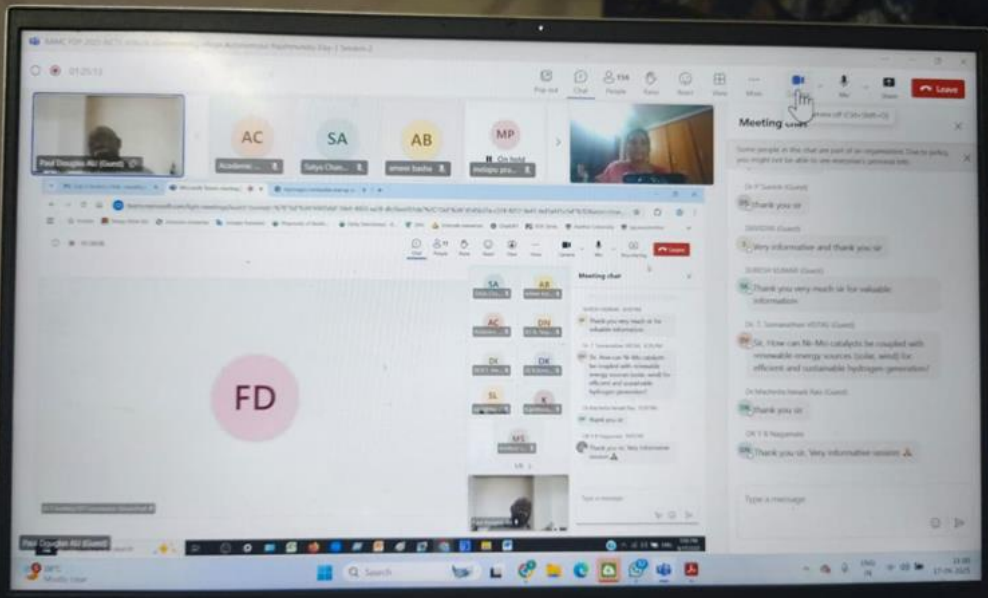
01:25:13

Pop out Chat People Raise React View More Camera Mic Share Leave

AC SA AB MP

Paul Douglas Ali (Guest)

Academic ... Satya Chan... ameer basha ... malapu pra... On hold

Meeting chat

Some people in this chat are part of an organisation. Due to policy, you might not be able to see everyone's personal info.

Dr P Suresh (Guest)
Thank you sir

DIANSHU (Guest)
Very informative and thank you sir

SURESH KUMAR (Guest)
Thank you very much sir for valuable information

Dr. T. Somanathan (VISTAS) (Guest)
Sir, How can Ni-Mo catalysts be coupled with renewable energy sources (solar, wind) for efficient and sustainable hydrogen generation?

Dr Machirla Narasa Rao (Guest)
thank you sir

DR Y B Nagamani
Thank you sir, Very informative session 🙏

Type a message

FD

SA AB AC DN DI DK SL K MS

Meeting chat

Thank you very much sir for valuable information

Sir, How can Ni-Mo catalysts be coupled with renewable energy sources (solar, wind) for efficient and sustainable hydrogen generation?

thank you sir

Thank you sir, Very informative session 🙏

Type a message

Paul Douglas Ali (Guest)

28°C Mostly clear

Search

ENG IN 17-09-2025